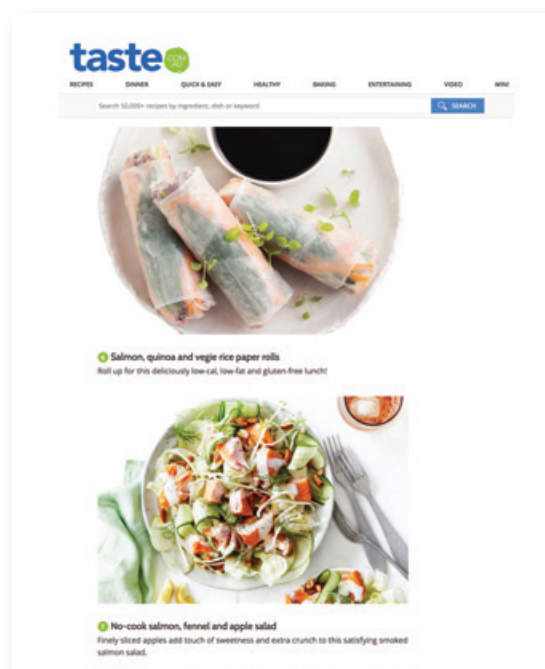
taste .com.au

RECIPES DINNER QUICK & EASY HEALTHY BAKING ENTERTAINING VIDEO WIN!

Search 50,000+ recipes by ingredient, dish or keyword

SEARCH

6 Salmon, quinoa and vegie rice paper rolls

Roll up for this deliciously low-cal, low-fat and gluten-free lunch!

7 No-cook salmon, fennel and apple salad

Finely sliced apples add touch of sweetness and extra crunch to this satisfying smoked salmon salad.